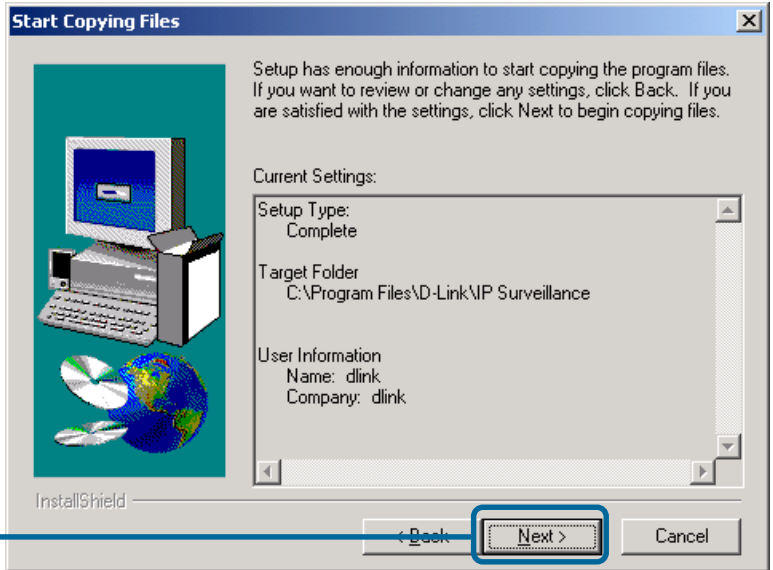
Start Copying Files

Setup has enough information to start copying the program files. If you want to review or change any settings, click Back. If you are satisfied with the settings, click Next to begin copying files.

Current Settings:

Setup Type:
Complete

Target Folder
C:\Program Files\D-Link\IP Surveillance

User Information
Name: dlink
Company: dlink

InstallShield

< Back

Next >

Cancel